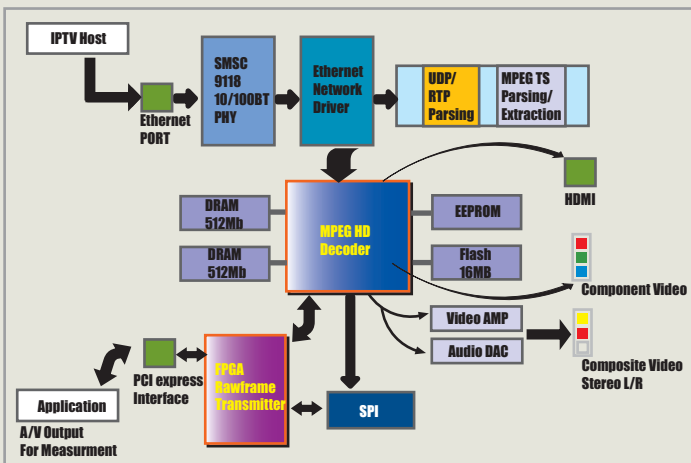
IPTV Host

Ethernet PORT

SMSC 9118 10/100BT PHY

Ethernet Network Driver

UDP/ RTP Parsing

MPEG TS Parsing/ Extraction

HDMI

DRAM 512Mb

DRAM 512Mb

MPEG HD Decoder

EEPROM

Flash 16MB

Component Video

Video AMP

Audio DAC

Composite Video Stereo L/R

PCI express Interface

FPGA Rawframe Transmitter

SPI

Application

A/V Output For Measurment